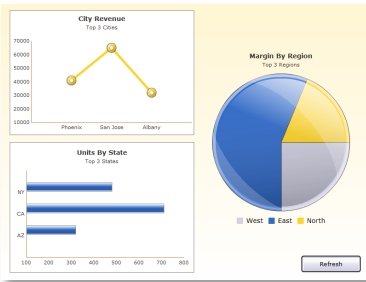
City Revenue
Top 3 Cities

70000
60000
50000
40000
30000
20000
10000

Phoenix
San Jose
Albany

Units By State
Top 3 States

NY
CA
AZ

100
200
300
400
500
600
700
800

Margin By Region
Top 3 Regions

West
East
North

Refresh